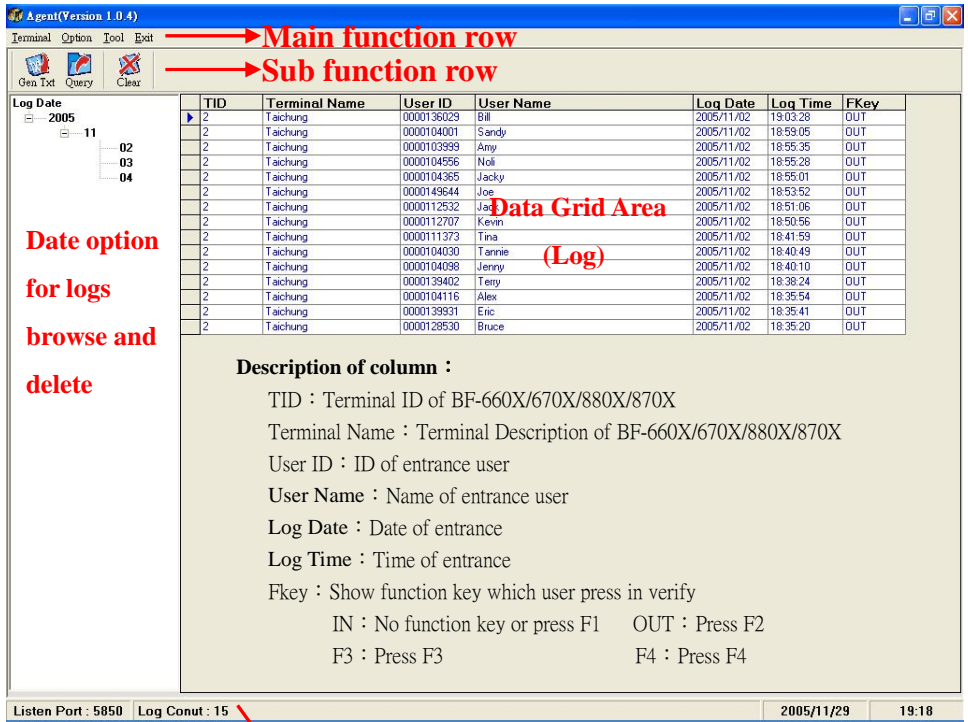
Agent(Version 1.0.4)

Terminal Option Tool Exit

Main function row

Gen Txt Query Clear

Sub function row

Log Date
2005
11
02
03
04

Date option for logs browse and delete

| TID | Terminal Name | User ID | User Name | Log Date | Log Time | FKey |
|---|---|---|---|---|---|---|
| 2 | Taichung | 0000136029 | Bill | 2005/11/02 | 19:03:28 | OUT |
| 2 | Taichung | 0000104001 | Sandy | 2005/11/02 | 18:59:05 | OUT |
| 2 | Taichung | 0000103999 | Amy | 2005/11/02 | 18:55:35 | OUT |
| 2 | Taichung | 0000104556 | Noli | 2005/11/02 | 18:55:28 | OUT |
| 2 | Taichung | 0000104365 | Jacky | 2005/11/02 | 18:55:01 | OUT |
| 2 | Taichung | 0000149644 | Joe | 2005/11/02 | 18:53:52 | OUT |
| 2 | Taichung | 0000112532 | Jac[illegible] | 2005/11/02 | 18:51:06 | OUT |
| 2 | Taichung | 0000112707 | Kevin | 2005/11/02 | 18:50:56 | OUT |
| 2 | Taichung | 0000111373 | Tina | 2005/11/02 | 18:41:59 | OUT |
| 2 | Taichung | 0000104030 | Tannie | 2005/11/02 | 18:40:49 | OUT |
| 2 | Taichung | 0000104098 | Jenny | 2005/11/02 | 18:40:10 | OUT |
| 2 | Taichung | 0000139402 | Terry | 2005/11/02 | 18:38:24 | OUT |
| 2 | Taichung | 0000104116 | Alex | 2005/11/02 | 18:35:54 | OUT |
| 2 | Taichung | 0000139931 | Eric | 2005/11/02 | 18:35:41 | OUT |
| 2 | Taichung | 0000128530 | Bruce | 2005/11/02 | 18:35:20 | OUT |

Data Grid Area
(Log)

Description of column：

TID：Terminal ID of BF-660X/670X/880X/870X

Terminal Name：Terminal Description of BF-660X/670X/880X/870X

User ID：ID of entrance user

User Name：Name of entrance user

Log Date：Date of entrance

Log Time：Time of entrance

Fkey：Show function key which user press in verify

IN：No function key or press F1 OUT：Press F2

F3：Press F3 F4：Press F4

Listen Port : 5850 Log Conut : 15 2005/11/29 19:18